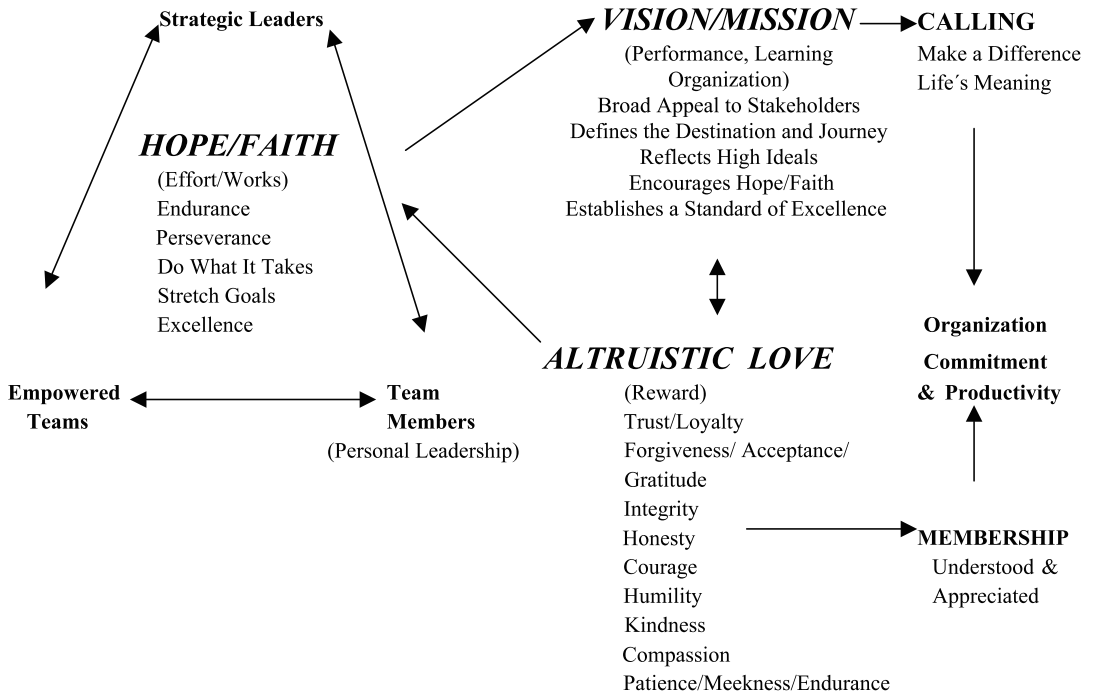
Strategic Leaders

VISION/MISSION

(Performance, Learning Organization)
Broad Appeal to Stakeholders
Defines the Destination and Journey
Reflects High Ideals
Encourages Hope/Faith
Establishes a Standard of Excellence

CALLING
Make a Difference
Life´s Meaning

HOPE/FAITH
(Effort/Works)
Endurance
Perseverance
Do What It Takes
Stretch Goals
Excellence

Organization Commitment & Productivity

ALTRUISTIC LOVE
(Reward)
Trust/Loyalty
Forgiveness/ Acceptance/ Gratitude
Integrity
Honesty
Courage
Humility
Kindness
Compassion
Patience/Meekness/Endurance

Empowered Teams

Team Members
(Personal Leadership)

MEMBERSHIP
Understood & Appreciated